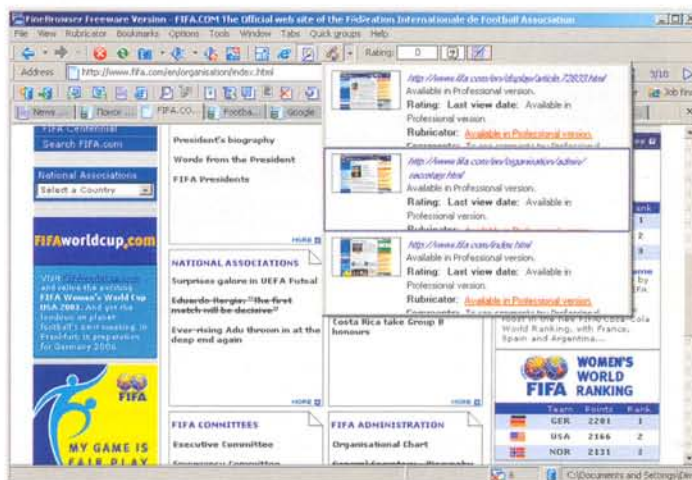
FineBrowser Freeware Version - FIFA.COM The Official web site of the Fédération Internationale de Football Association

File View Rubricator Bookmarks Options Tools Window Tabs Quick groups Help

Rating: 0

Address http://www.fifa.com/en/organisation/index.html

3/10

Job fin

News ... Flavor ... FIFA.CO... Footba... Google

FIFA Centennial
Search FIFA.com

National Associations
Select a Country

FIFAworldcup.com

Visit FIFAworldcup.com and relive the exciting FIFA Women's World Cup USA 2003. And join the fundown on planet football's next meeting in Frankfurt in preparation for Germany 2006.

FIFA

MY GAME IS FAIR PLAY

President's biography

Words from the President

FIFA Presidents

MORE

NATIONAL ASSOCIATIONS

Surprises galore in UEFA Futsal

Eduardo Hargie: "the first match will be decisive"

Ever-rising Adu thrown in at the deep end again

Costa Rica take Group B honours

MORE

MORE

FIFA COMMITTEES

Executive Committee

Emergency Committee

FIFA ADMINISTRATION

Organisational Chart

General Secretary - Biography

http://www.fifa.com/en/display/article,72833.html
Available in Professional version.
Rating: Last view date: Available in Professional version.
Rubricator: Available in Professional version.
Comments: To see comments by Professional

http://www.fifa.com/en/organisation/adress/sscontac.html
Available in Professional version.
Rating: Last view date: Available in Professional version.
Rubricator: Available in Professional version.

http://www.fifa.com/index.html
Available in Professional version.
Rating: Last view date: Available in Professional version.
Rubricator: Available in Professional version.
Comments: To see comments by Professional

World Ranking, with France, Spain and Argentina...

WOMEN'S WORLD
FIFA RANKING

| Team | Points | Rank |
|---|---|---|
| GER | 2201 | 1 |
| USA | 2166 | 2 |
| NOR | 2131 | 3 |

C:\Documents and Settings\De